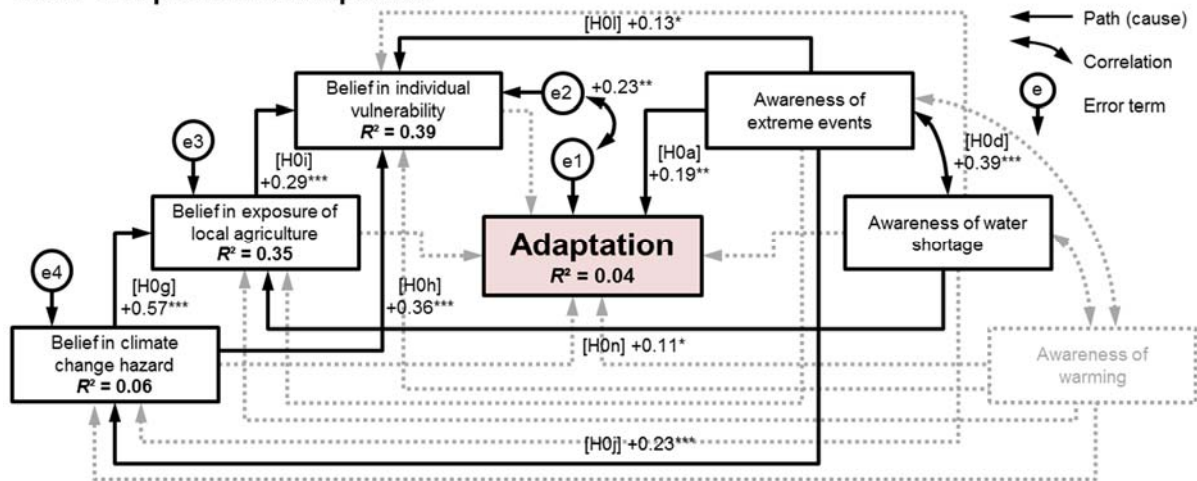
[H0l] +0.13*

Path (cause)

Correlation

e

Error term

Belief in individual vulnerability
$R^2$ = 0.39

e2

+0.23**

Awareness of extreme events

e3

[H0i]
+0.29***

e1

[H0a]
+0.19**

[H0d]
+0.39***

Belief in exposure of local agriculture
$R^2$ = 0.35

Adaptation
$R^2$ = 0.04

Awareness of water shortage

e4

[H0g]
+0.57***

[H0h]
+0.36***

Belief in climate change hazard
$R^2$ = 0.06

[H0n] +0.11*

Awareness of warming

[H0j] +0.23***